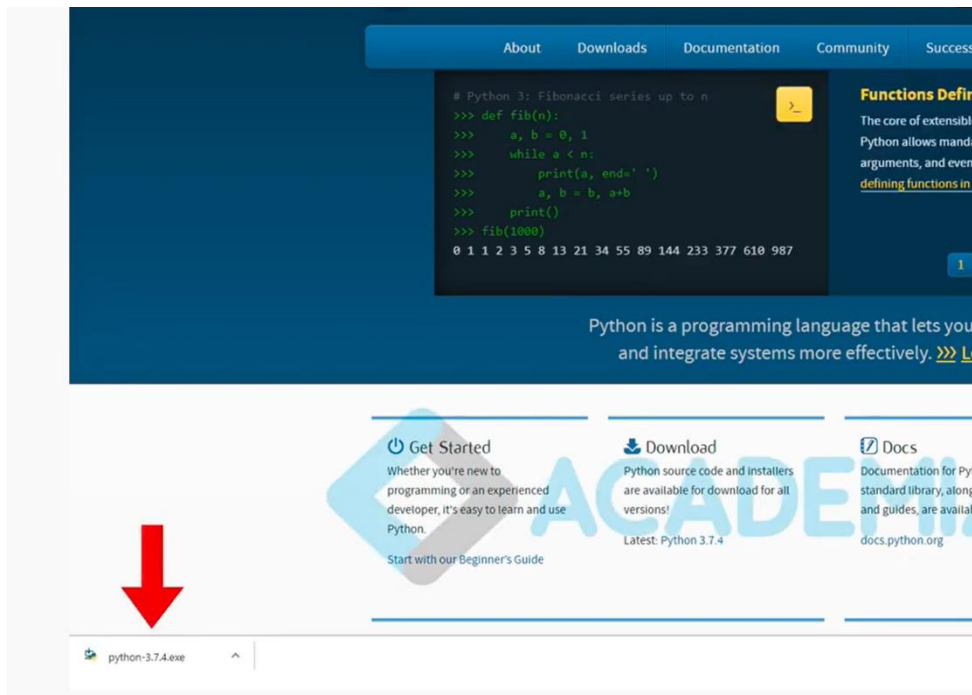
About Downloads Documentation Community Success

# Python 3: Fibonacci series up to n
>>> def fib(n):
>>>     a, b = 0, 1
>>>     while a < n:
>>>         print(a, end=' ')
>>>         a, b = b, a+b
>>>     print()
>>> fib(1000)
0 1 1 2 3 5 8 13 21 34 55 89 144 233 377 610 987

>_

Functions Defi

The core of extensibl Python allows manda arguments, and even defining functions in

1

Python is a programming language that lets you and integrate systems more effectively. >>> L

Get Started

Whether you're new to programming or an experienced developer, it's easy to learn and use Python.

Start with our Beginner's Guide

Download

Python source code and installers are available for download for all versions!

Latest: Python 3.7.4

Docs

Documentation for Py standard library, along and guides, are availa

docs.python.org

ACADEMIA

python-3.7.4.exe